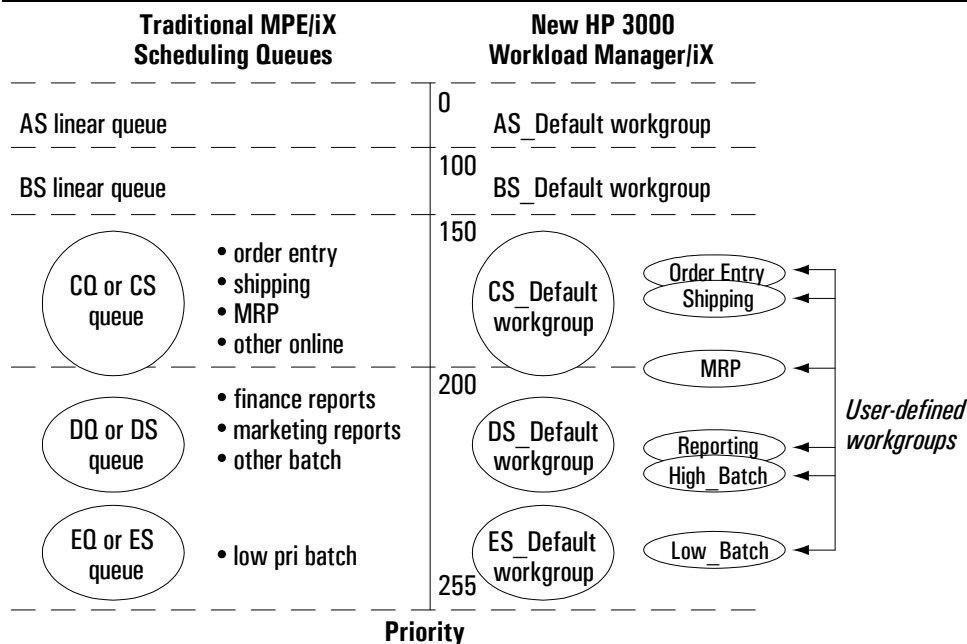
Traditional MPE/iX Scheduling Queues

New HP 3000 Workload Manager/iX

0

AS linear queue

AS_Default workgroup

100

BS linear queue

BS_Default workgroup

150

CQ or CS queue

• order entry
• shipping
• MRP
• other online

CS_Default workgroup

Order Entry

Shipping

MRP

200

DQ or DS queue

• finance reports
• marketing reports
• other batch

DS_Default workgroup

Reporting

High_Batch

User-defined workgroups

EQ or ES queue

• low pri batch

ES_Default workgroup

Low_Batch

255

Priority